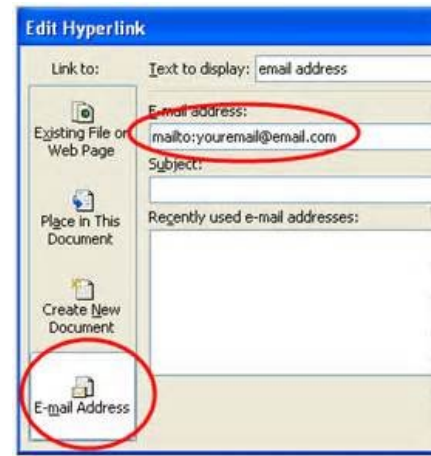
Edit Hyperlink

Link to:

Text to display: email address

Existing File or Web Page

E-mail address:

mailto:youremail@email.com

Subject:

Place in This Document

Recently used e-mail addresses:

Create New Document

E-mail Address